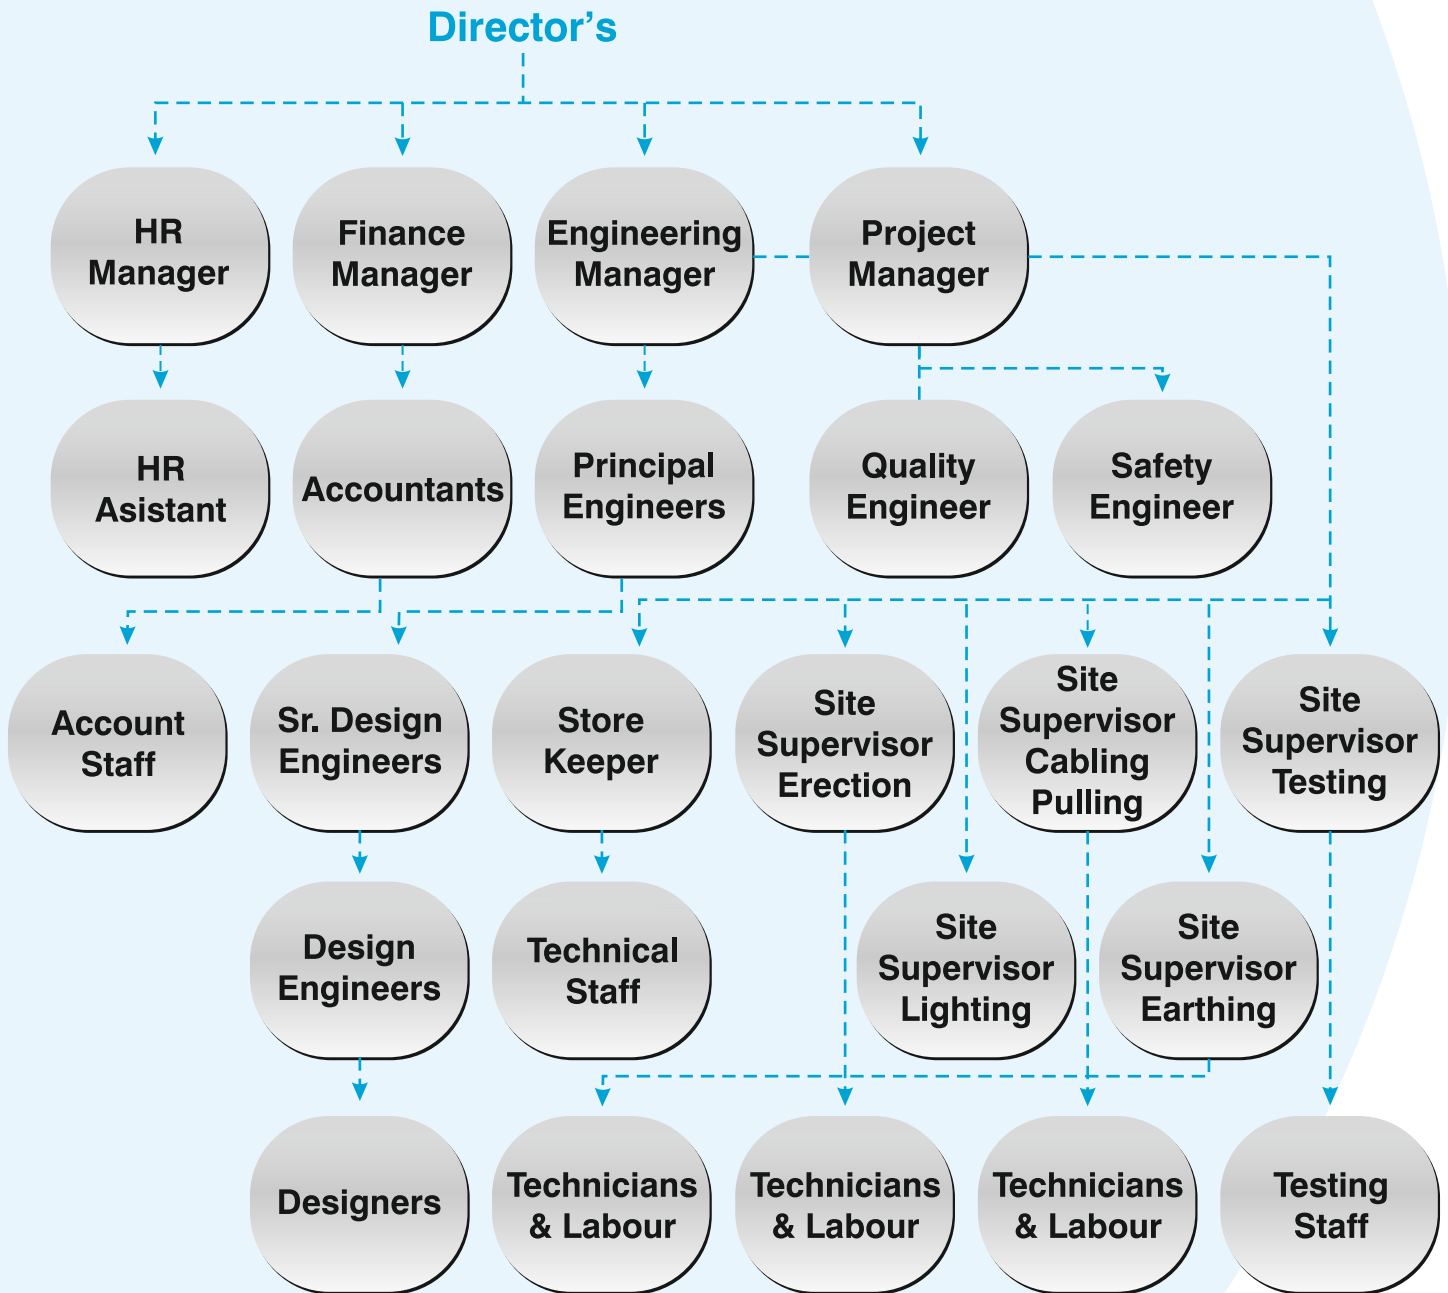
Director's

HR Manager

Finance Manager

Engineering Manager

Project Manager

HR Asistant

Accountants

Principal Engineers

Quality Engineer

Safety Engineer

Account Staff

Sr. Design Engineers

Store Keeper

Site Supervisor Erection

Site Supervisor Cabling Pulling

Site Supervisor Testing

Design Engineers

Technical Staff

Site Supervisor Lighting

Site Supervisor Earthing

Designers

Technicians & Labour

Technicians & Labour

Technicians & Labour

Testing Staff